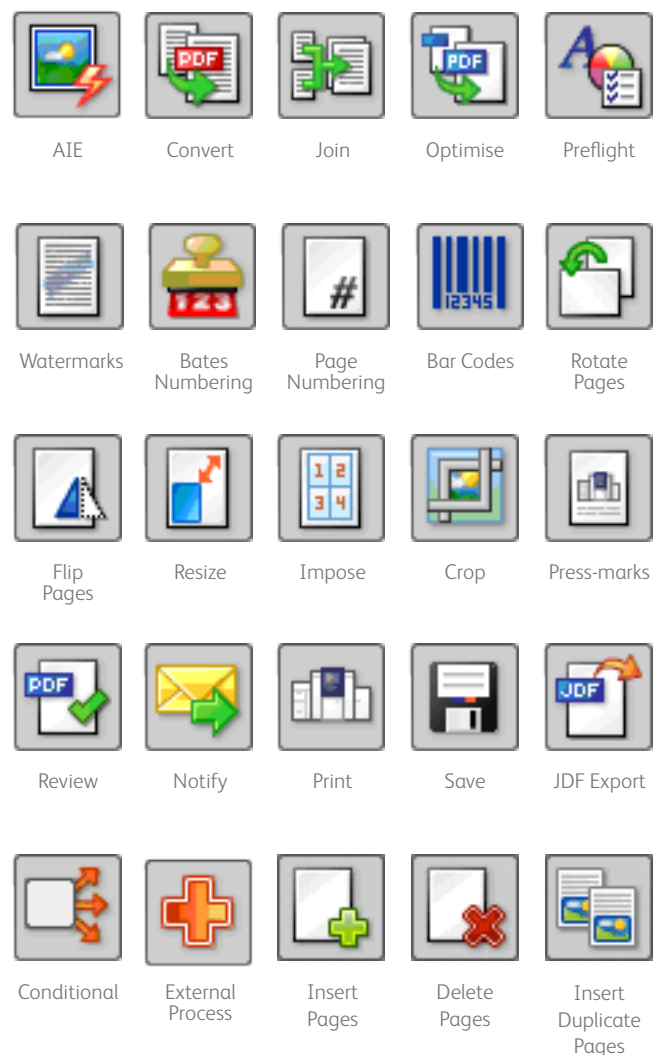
PDF
AIE
PDF
Convert
Join
PDF
Optimise
Preflight

Watermarks
123
Bates Numbering
#
Page Numbering
12345
Bar Codes
Rotate Pages

Flip Pages
Resize
1 2
3 4
Impose
Crop
Press-marks

PDF
Review
Notify
Print
Save
JDF
JDF Export

Conditional
External Process
Insert Pages
Delete Pages
Insert Duplicate Pages